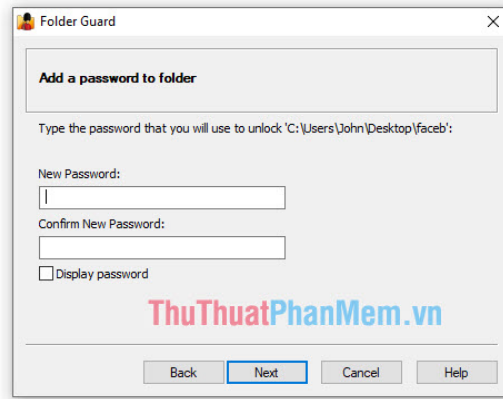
Folder Guard

Add a password to folder

Type the password that you will use to unlock 'C:\Users\John\Desktop\faceb':

New Password:

Confirm New Password:

Display password

ThuThuatPhanMem.vn

Back
Next
Cancel
Help